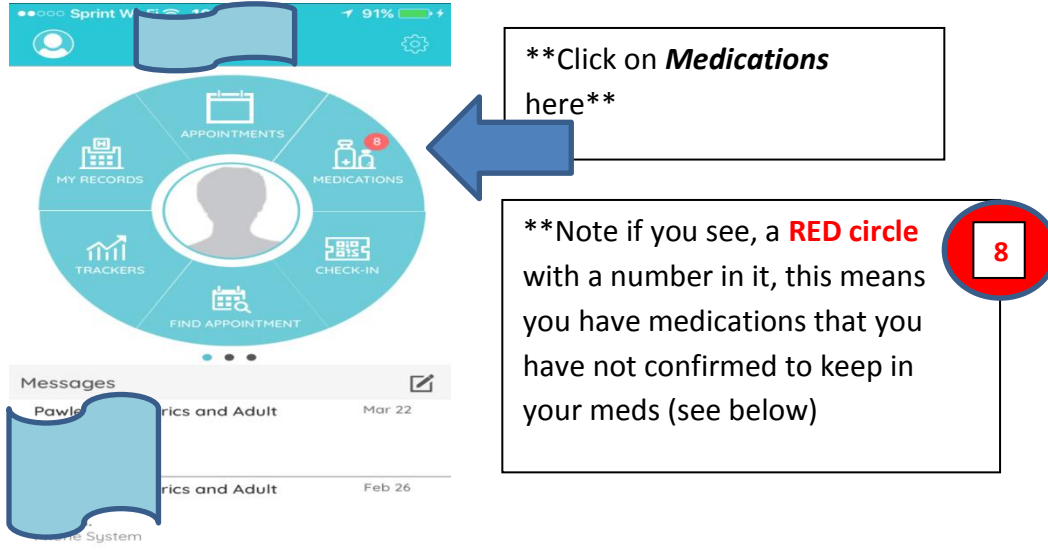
●●○○○ Sprint W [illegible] 91%

APPOINTMENTS

MY RECORDS

8

MEDICATIONS

TRACKERS

CHECK-IN

FIND APPOINTMENT

Messages

Pawle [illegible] rics and Adult Mar 22

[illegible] rics and Adult Feb 26

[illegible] ne System

**Click on ***Medications*** here**

**Note if you see, a **RED circle** with a number in it, this means you have medications that you have not confirmed to keep in your meds (see below)

8